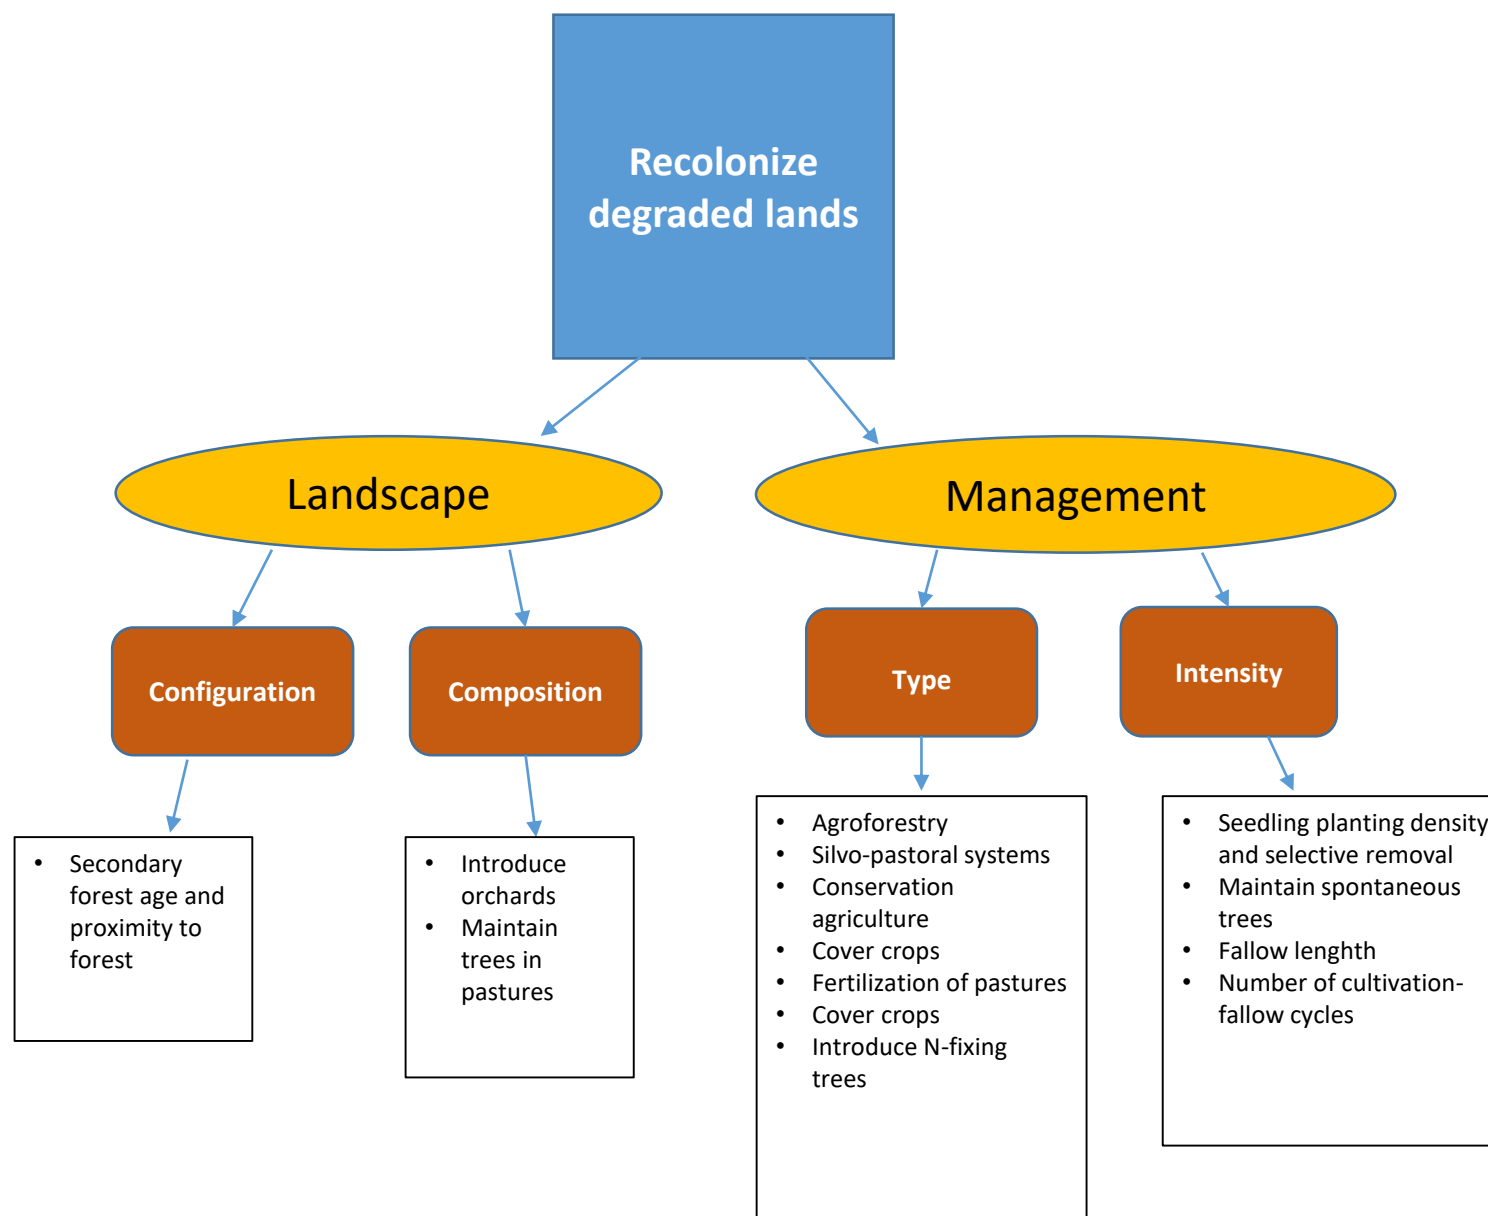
Recolonize degraded lands

Landscape

Management

Configuration

Composition

Type

Intensity

- Secondary forest age and proximity to forest

- Introduce orchards
- Maintain trees in pastures

- Agroforestry
- Silvo-pastoral systems
- Conservation agriculture
- Cover crops
- Fertilization of pastures
- Cover crops
- Introduce N-fixing trees

- Seedling planting density and selective removal
- Maintain spontaneous trees
- Fallow lenghth
- Number of cultivation-fallow cycles